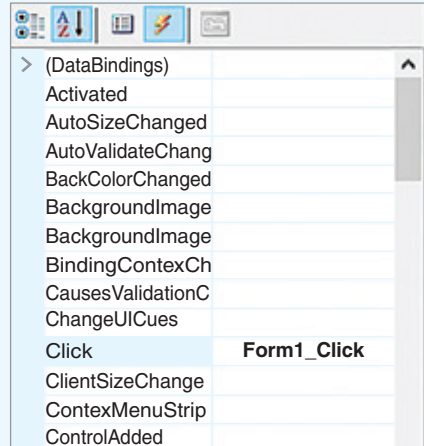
| | |
|---|---|
| > (DataBindings) | |
| Activated | |
| AutoSizeChanged | |
| AutoValidateChang | |
| BackColorChanged | |
| BackgroundImage | |
| BackgroundImage | |
| BindingContexCh | |
| CausesValidationC | |
| ChangeUICues | |
| Click | Form1_Click |
| ClientSizeChange | |
| ContexMenuStrip | |
| ControlAdded | |